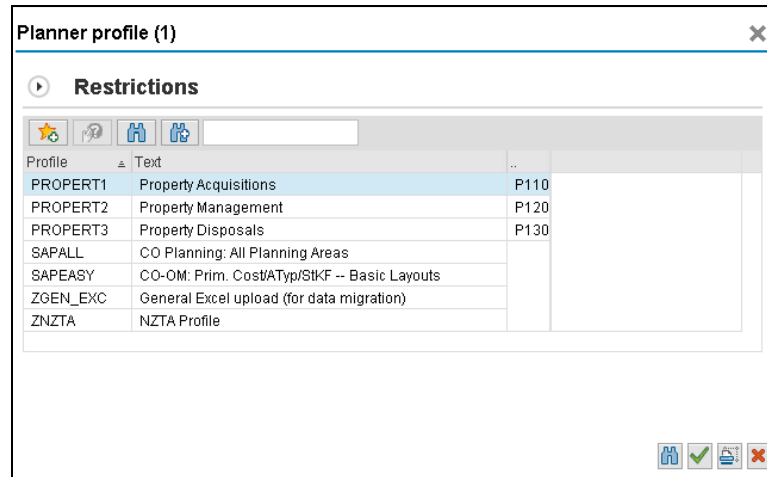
Planner profile (1)

Restrictions

| Profile | Text | .. |
|---|---|---|
| PROPERT1 | Property Acquisitions | P110 |
| PROPERT2 | Property Management | P120 |
| PROPERT3 | Property Disposals | P130 |
| SAPALL | CO Planning: All Planning Areas | |
| SAPEASY | CO-OM: Prim. Cost/ATyp/StKF -- Basic Layouts | |
| ZGEN_EXC | General Excel upload (for data migration) | |
| ZNZTA | NZTA Profile | |